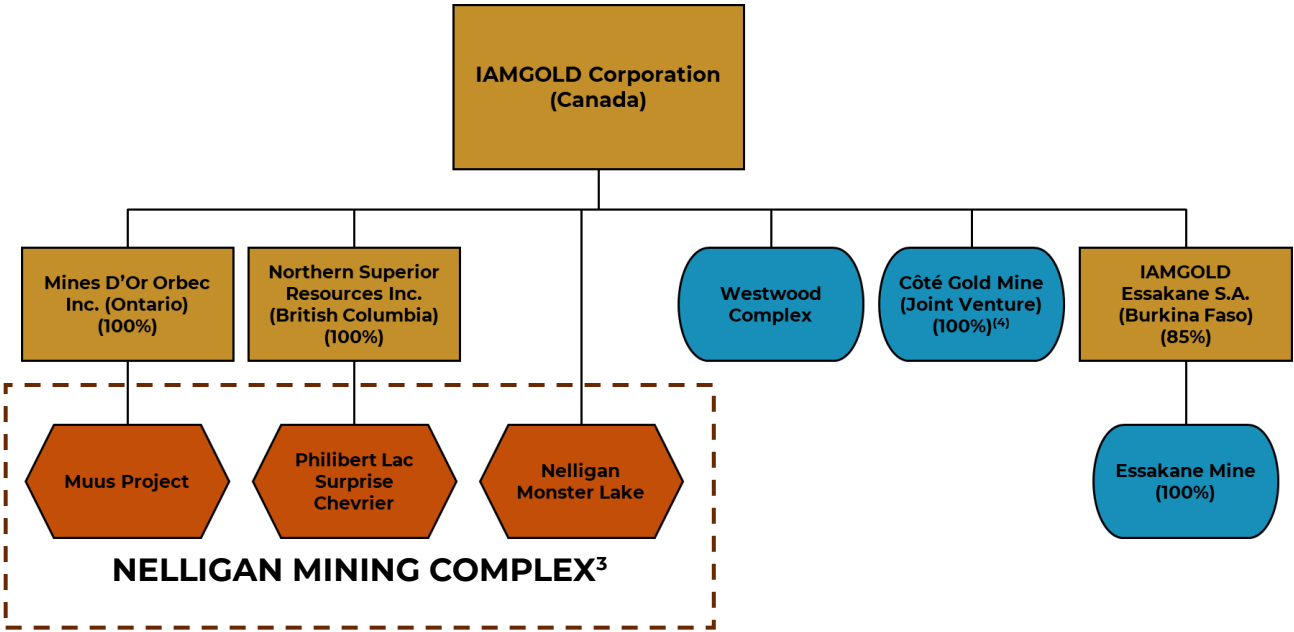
IAMGOLD Corporation (Canada)

Mines D'Or Orbec Inc. (Ontario) (100%)

Northern Superior Resources Inc. (British Columbia) (100%)

Westwood Complex

Côté Gold Mine (Joint Venture) (100%)$^{(4)}$

IAMGOLD Essakane S.A. (Burkina Faso) (85%)

Muus Project

Philibert Lac Surprise Chevrier

Nelligan Monster Lake

Essakane Mine (100%)

NELLIGAN MINING COMPLEX$^{3}$